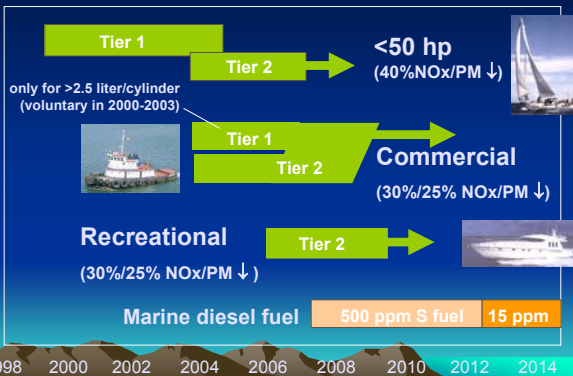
Tier 1

Tier 2

<50 hp

(40%NOx/PM ↓)

only for >2.5 liter/cylinder (voluntary in 2000-2003)

Tier 1

Tier 2

Commercial

(30%/25% NOx/PM ↓)

Recreational

Tier 2

(30%/25% NOx/PM ↓)

Marine diesel fuel

500 ppm S fuel

15 ppm

998 2000 2002 2004 2006 2008 2010 2012 2014